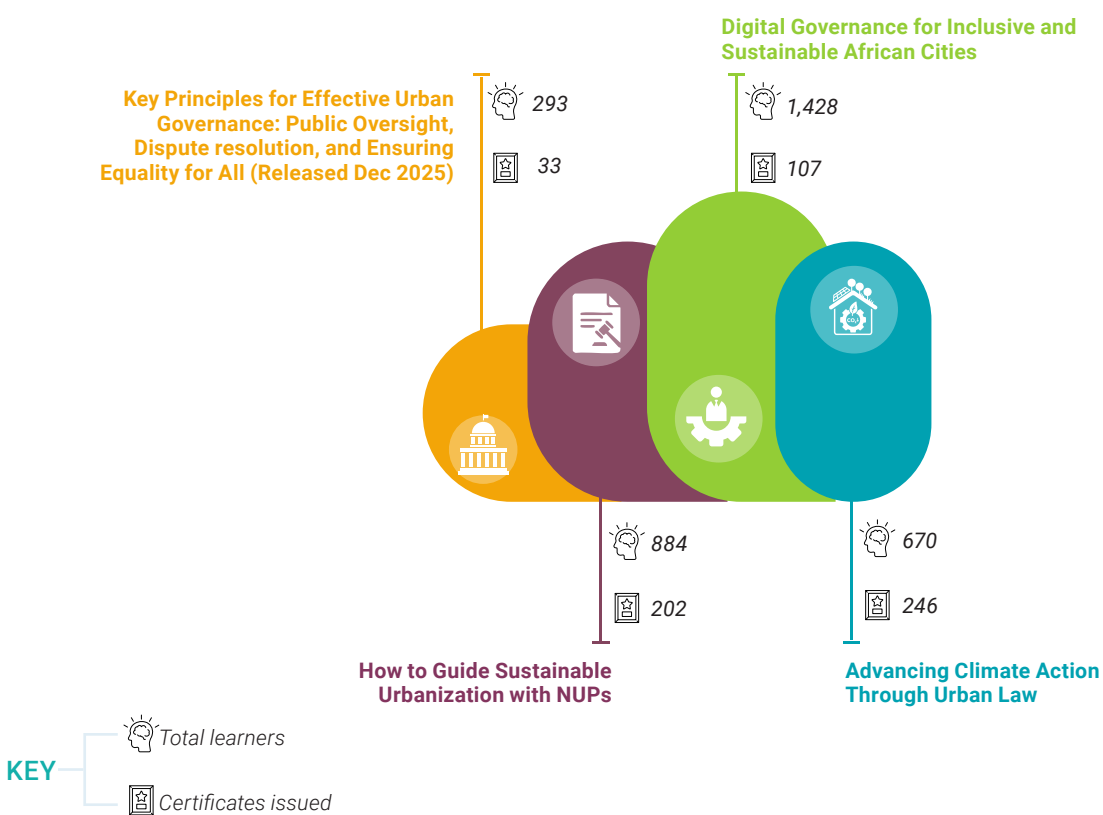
Digital Governance for Inclusive and Sustainable African Cities

1,428

107

Key Principles for Effective Urban Governance: Public Oversight, Dispute resolution, and Ensuring Equality for All (Released Dec 2025)

293

33

$CO_2$

884

202

How to Guide Sustainable Urbanization with NUPs

670

246

Advancing Climate Action Through Urban Law

KEY

Total learners

Certificates issued